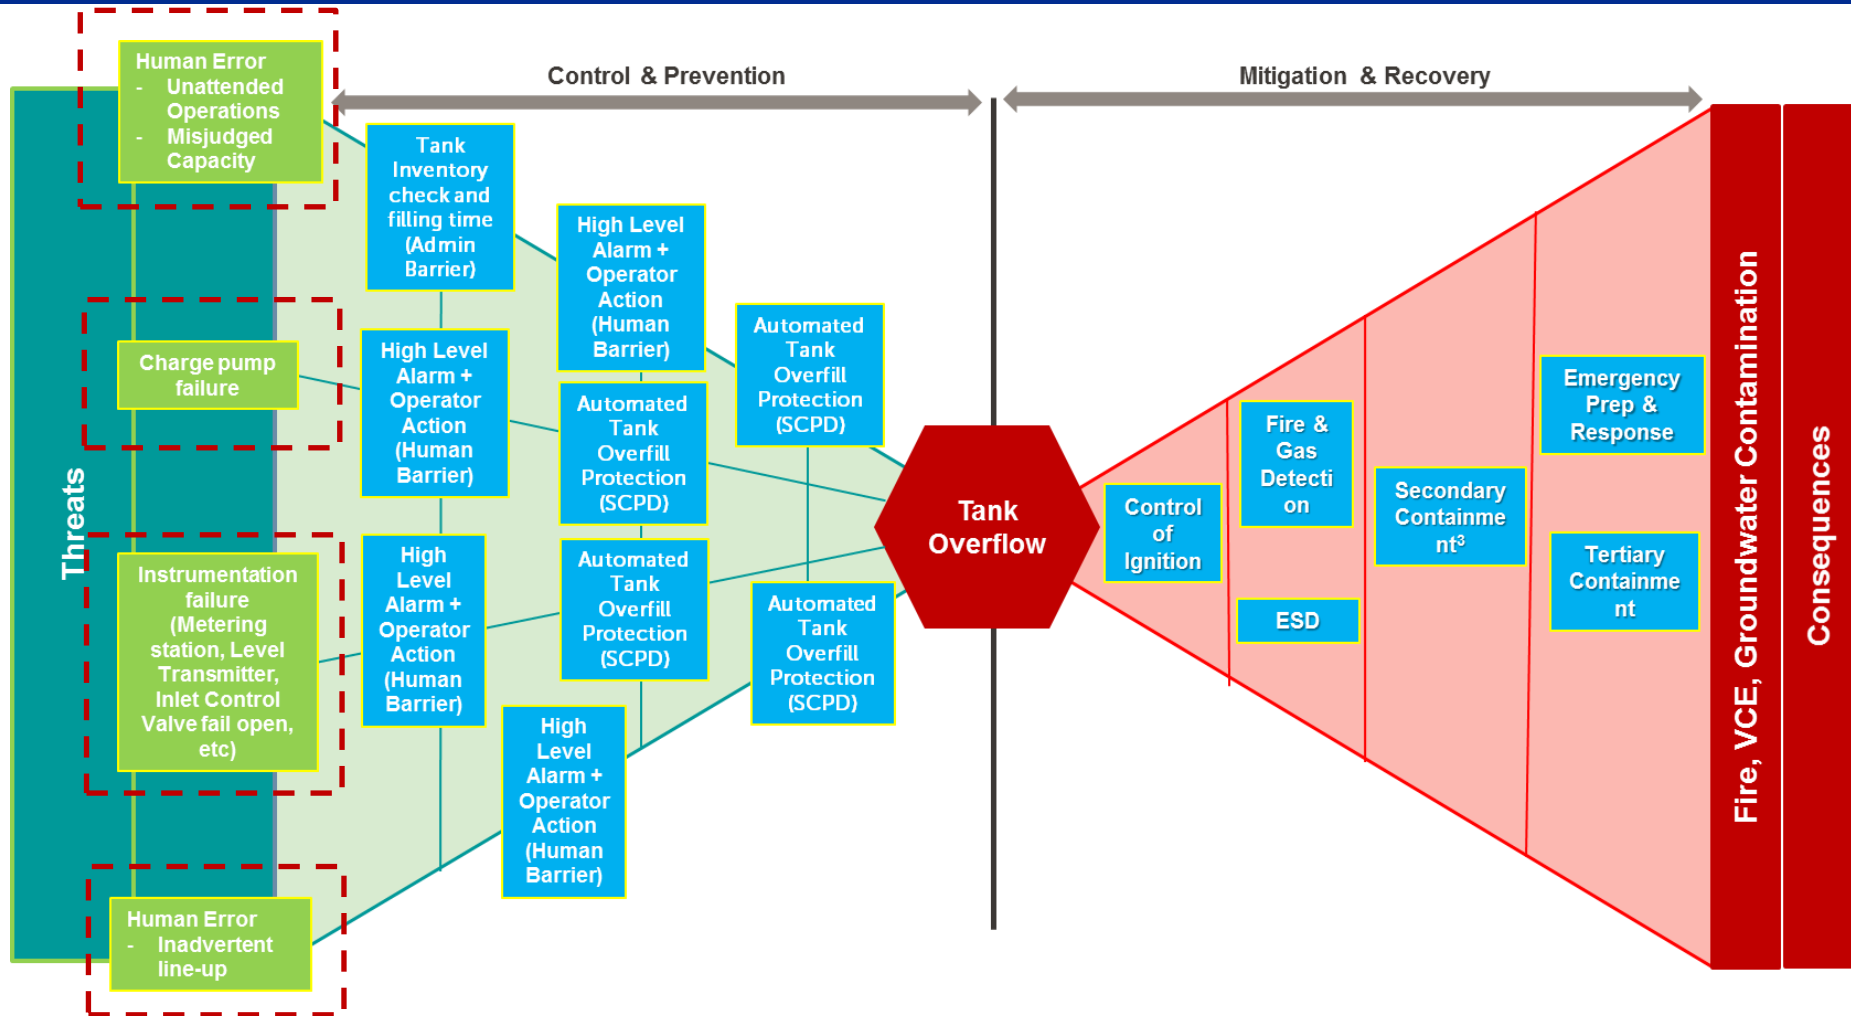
Control & Prevention

Mitigation & Recovery

Threats

Human Error
- Unattended Operations
- Misjudged Capacity

Charge pump failure

Instrumentation failure (Metering station, Level Transmitter, Inlet Control Valve fail open, etc)

Human Error
- Inadvertent line-up

Tank Inventory check and filling time (Admin Barrier)

High Level Alarm + Operator Action (Human Barrier)

High Level Alarm + Operator Action (Human Barrier)

High Level Alarm + Operator Action (Human Barrier)

Automated Tank Overfill Protection (SCPD)

Automated Tank Overfill Protection (SCPD)

High Level Alarm + Operator Action (Human Barrier)

Automated Tank Overfill Protection (SCPD)

Automated Tank Overfill Protection (SCPD)

Tank Overflow

Control of Ignition

Fire & Gas Detecti on

ESD

Secondary Containme nt³

Emergency Prep & Response

Tertiary Containme nt

Fire, VCE, Groundwater Contamination

Consequences